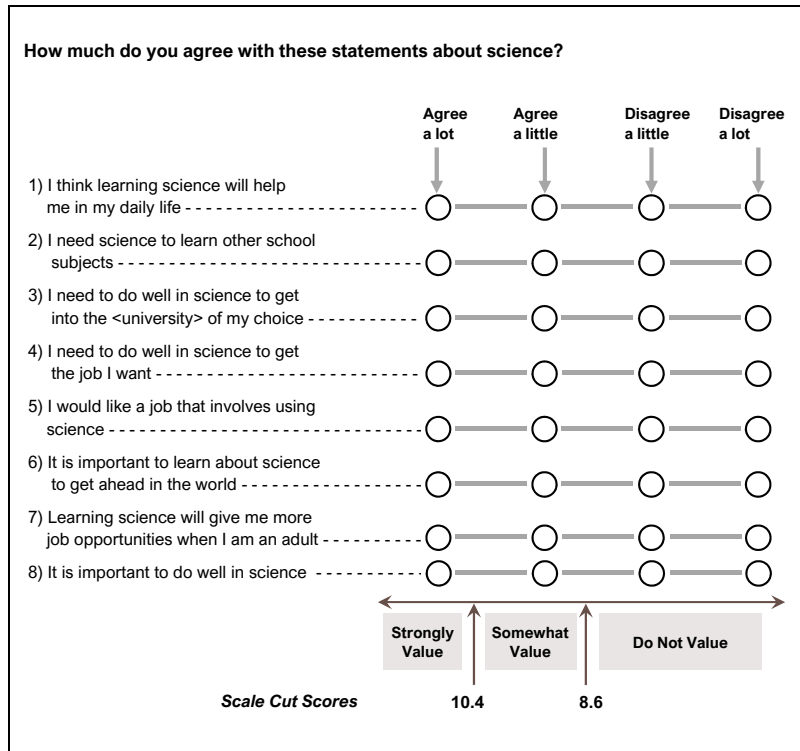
How much do you agree with these statements about science?

| | Agree a lot | Agree a little | Disagree a little | Disagree a lot |
|---|---|---|---|---|
| 1) I think learning science will help me in my daily life | ◯ | ◯ | ◯ | ◯ |
| 2) I need science to learn other school subjects | ◯ | ◯ | ◯ | ◯ |
| 3) I need to do well in science to get into the <university> of my choice | ◯ | ◯ | ◯ | ◯ |
| 4) I need to do well in science to get the job I want | ◯ | ◯ | ◯ | ◯ |
| 5) I would like a job that involves using science | ◯ | ◯ | ◯ | ◯ |
| 6) It is important to learn about science to get ahead in the world | ◯ | ◯ | ◯ | ◯ |
| 7) Learning science will give me more job opportunities when I am an adult | ◯ | ◯ | ◯ | ◯ |
| 8) It is important to do well in science | ◯ | ◯ | ◯ | ◯ |

Strongly Value

Somewhat Value

Do Not Value

Scale Cut Scores 10.4 8.6